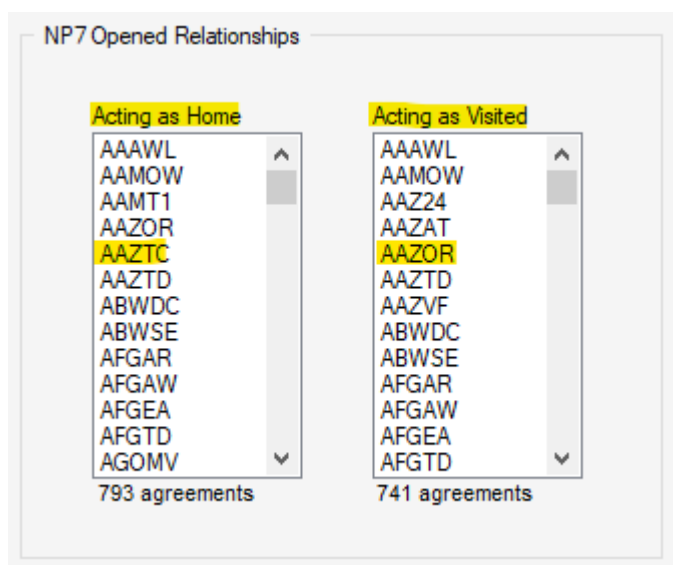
NP7 Opened Relationships

Acting as Home
AAAWL
AAMOW
AAMT1
AAZOR
AAZTC
AAZTD
ABWDC
ABWSE
AFGAR
AFGAW
AFGEA
AFGTD
AGOMV
793 agreements

Acting as Visited
AAAWL
AAMOW
AAZ24
AAZAT
AAZOR
AAZTD
AAZVF
ABWDC
ABWSE
AFGAR
AFGAW
AFGEA
AFGTD
741 agreements